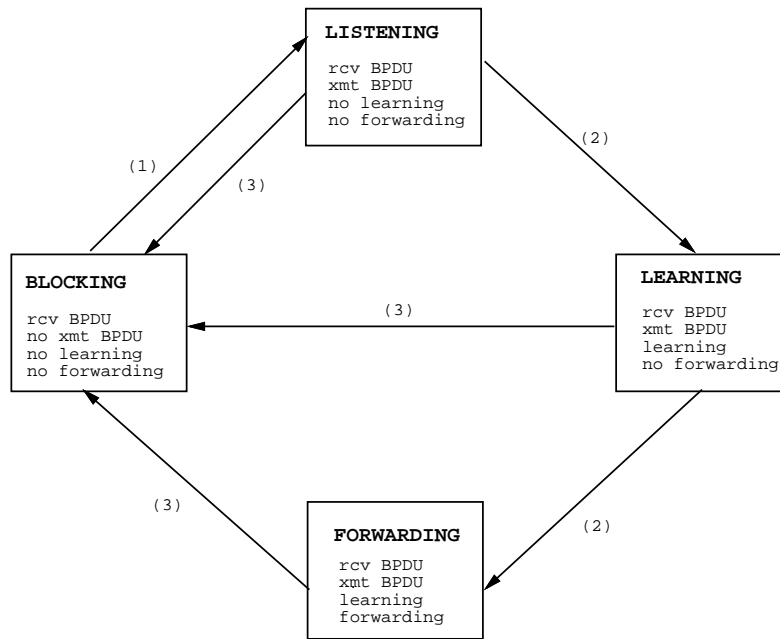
LISTENING

rcv BPDU
xmt BPDU
no learning
no forwarding

(1)

(3)

(2)

BLOCKING

rcv BPDU
no xmt BPDU
no learning
no forwarding

(3)

LEARNING

rcv BPDU
xmt BPDU
learning
no forwarding

(3)

(2)

FORWARDING

rcv BPDU
xmt BPDU
learning
forwarding